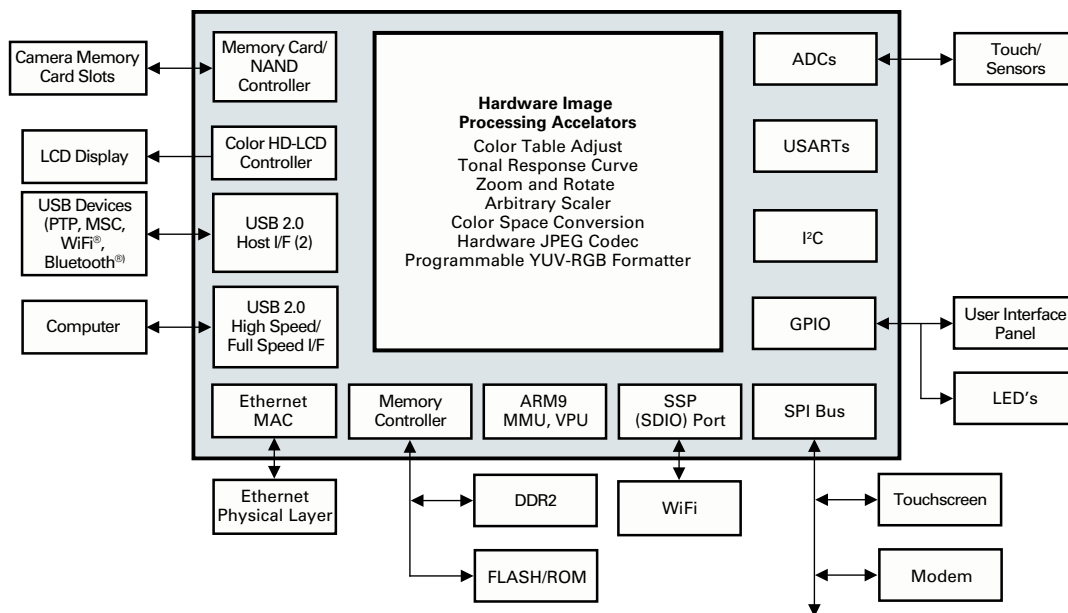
Camera Memory Card Slots

Memory Card/ NAND Controller

Hardware Image Processing Accelators
Color Table Adjust
Tonal Response Curve
Zoom and Rotate
Arbitrary Scaler
Color Space Conversion
Hardware JPEG Codec
Programmable YUV-RGB Formatter

ADCs

Touch/ Sensors

LCD Display

Color HD-LCD Controller

USARTs

USB Devices (PTP, MSC, WiFi®, Bluetooth®)

USB 2.0 Host I/F (2)

I²C

Computer

USB 2.0 High Speed/ Full Speed I/F

GPIO

User Interface Panel

LED's

Ethernet MAC

Memory Controller

ARM9 MMU, VPU

SSP (SDIO) Port

SPI Bus

Ethernet Physical Layer

DDR2

WiFi

Touchscreen

FLASH/ROM

Modem